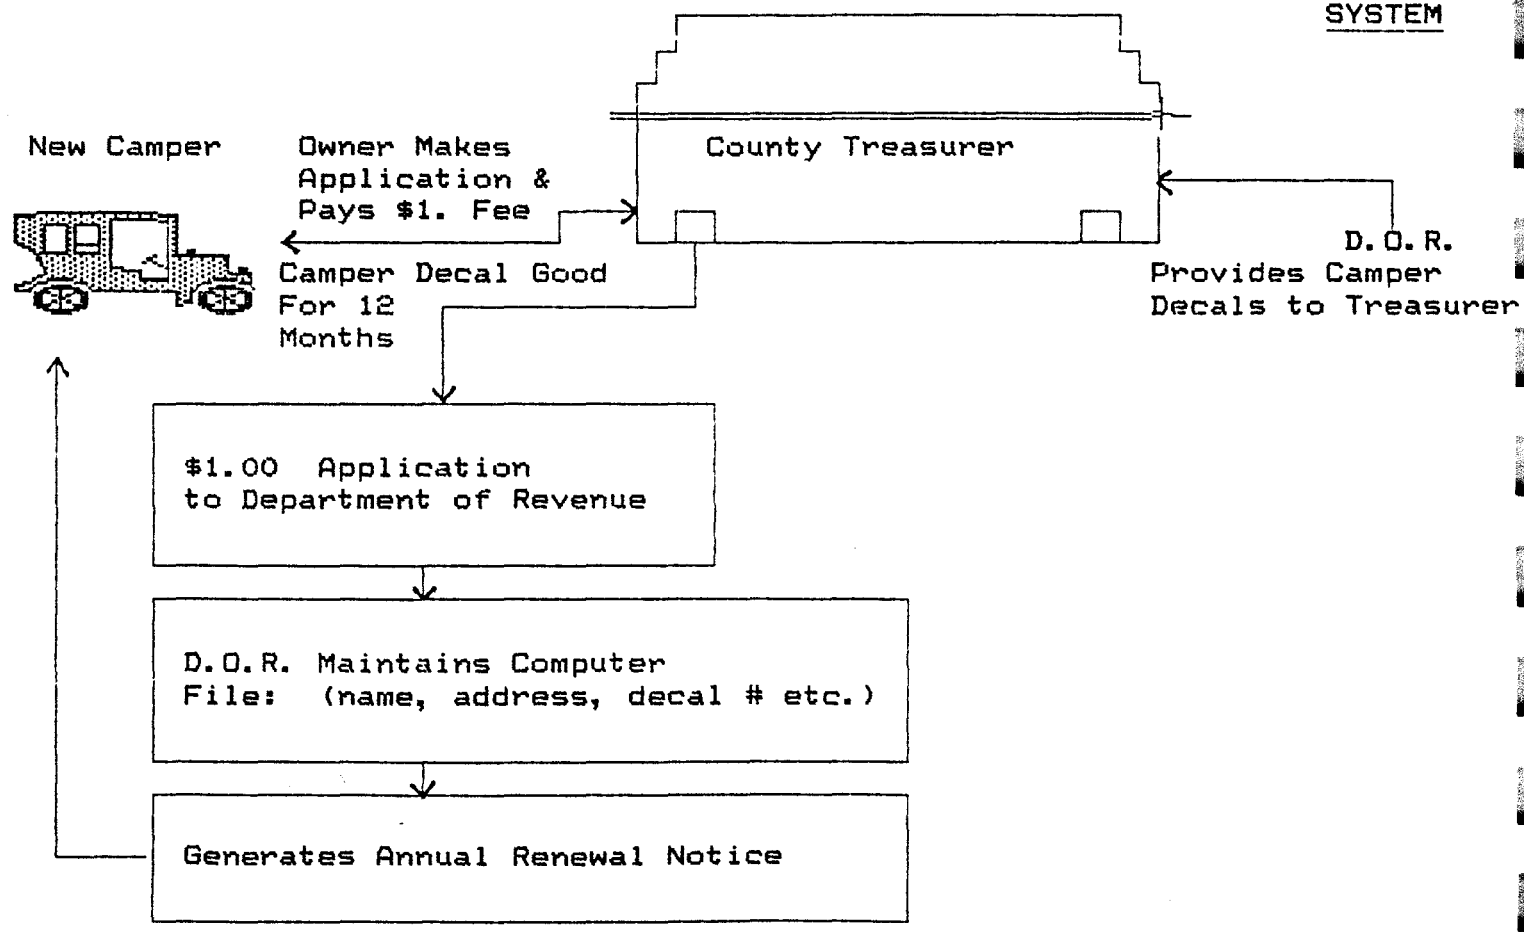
SYSTEM

New Camper

Owner Makes Application & Pays \$1. Fee

County Treasurer

Camper Decal Good For 12 Months

D. O. R. Provides Camper Decals to Treasurer

\$1.00 Application to Department of Revenue

D. O. R. Maintains Computer File: (name, address, decal # etc.)

Generates Annual Renewal Notice